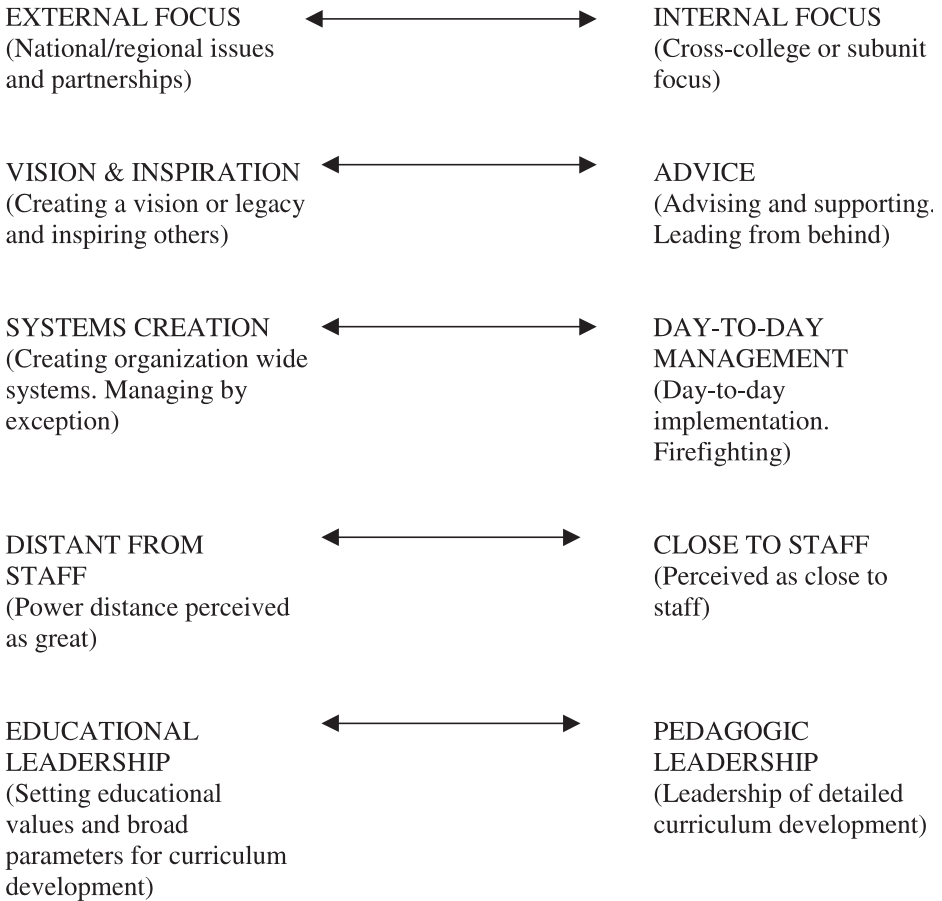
EXTERNAL FOCUS (National/regional issues and partnerships)

INTERNAL FOCUS (Cross-college or subunit focus)

VISION & INSPIRATION (Creating a vision or legacy and inspiring others)

ADVICE (Advising and supporting. Leading from behind)

SYSTEMS CREATION (Creating organization wide systems. Managing by exception)

DAY-TO-DAY MANAGEMENT (Day-to-day implementation. Firefighting)

DISTANT FROM STAFF (Power distance perceived as great)

CLOSE TO STAFF (Perceived as close to staff)

EDUCATIONAL LEADERSHIP (Setting educational values and broad parameters for curriculum development)

PEDAGOGIC LEADERSHIP (Leadership of detailed curriculum development)